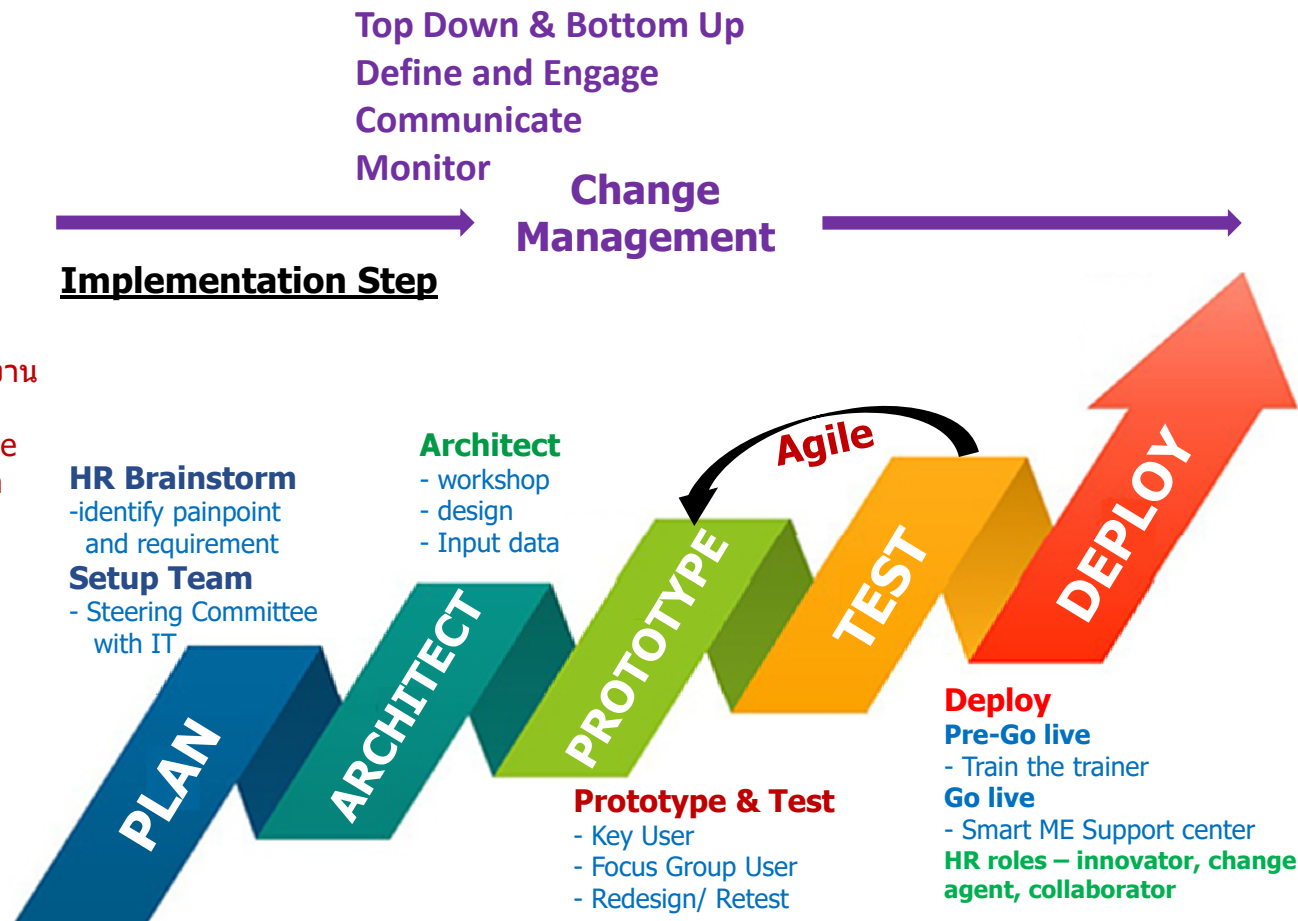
Top Down & Bottom Up
Define and Engage
Communicate
Monitor

Change Management

Implementation Step

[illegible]าน

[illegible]e

HR Brainstorm
-identify painpoint and requirement
Setup Team
- Steering Committee with IT

Architect
- workshop
- design
- Input data

Agile

PLAN
ARCHITECT
PROTOTYPE
TEST
DEPLOY

Prototype & Test
- Key User
- Focus Group User
- Redesign/ Retest

Deploy
Pre-Go live
- Train the trainer
Go live
- Smart ME Support center
HR roles – innovator, change agent, collaborator